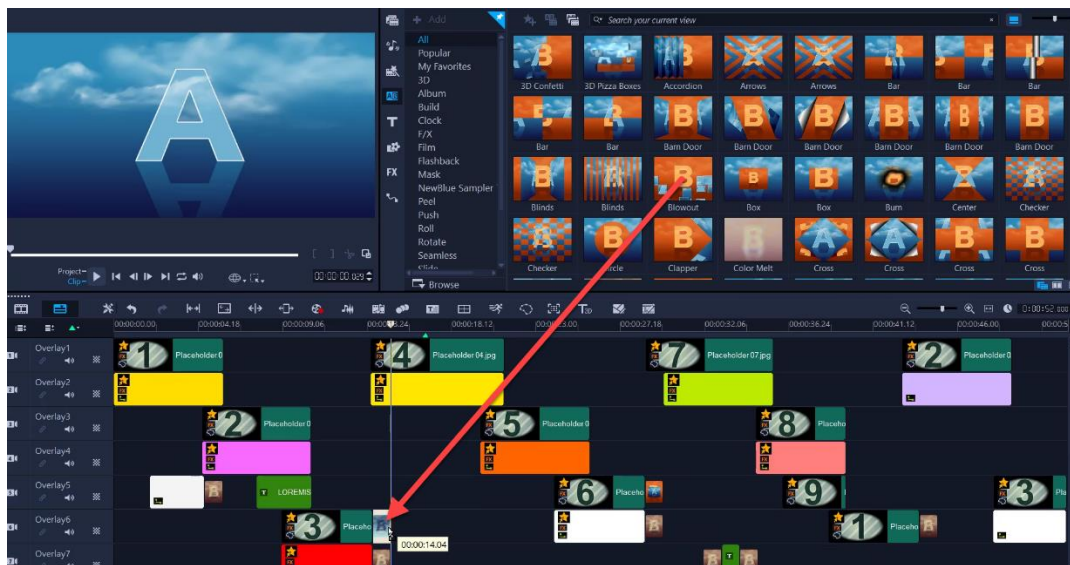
+ Add

All
Popular
My Favorites
3D
Album
Build
Clock
F/X
Film
Flashback
Mask
NewBlue Sampler
Peel
Push
Roll
Rotate
Seamless
Slide

Browse

Search your current view

3D Confetti
3D Pizza Boxes
Accordion
Arrows
Arrows
Bar
Bar
Bar
Bar
Bar
Barn Door
Barn Door
Barn Door
Barn Door
Barn Door
Barn Door
Blinds
Blinds
Blowout
Box
Box
Burn
Center
Checker
Checker
Circle
Clapper
Color Melt
Cross
Cross
Cross
Cross

Project
Clip
00:00:00:00

00:00:00.00
00:00:04.18
00:00:09.06
00:00:13.24
00:00:18.12
00:00:23.00
00:00:27.18
00:00:32.06
00:00:36.24
00:00:41.12
00:00:46.00
00:00:5
0:00:52:00

Overlay1
Overlay2
Overlay3
Overlay4
Overlay5
Overlay6
Overlay7

1
Placeholder 0
4
Placeholder 04.jpg
7
Placeholder 07.jpg
2
Placeholder 0
2
Placeholder 0
5
Placeholder 0
8
Placeho
LOREMIS
6
Placeho
9
3
Pla
3
Placeho
1
Placeho
00:00:14.04